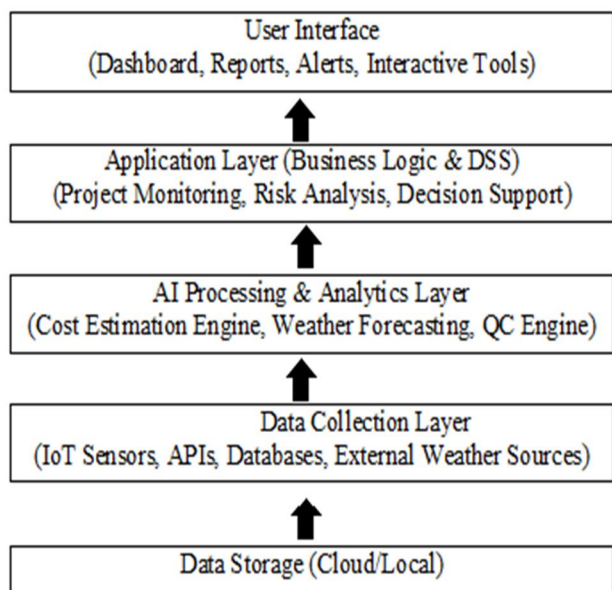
User Interface
(Dashboard, Reports, Alerts, Interactive Tools)

Application Layer (Business Logic & DSS)
(Project Monitoring, Risk Analysis, Decision Support)

AI Processing & Analytics Layer
(Cost Estimation Engine, Weather Forecasting, QC Engine)

Data Collection Layer
(IoT Sensors, APIs, Databases, External Weather Sources)

Data Storage (Cloud/Local)